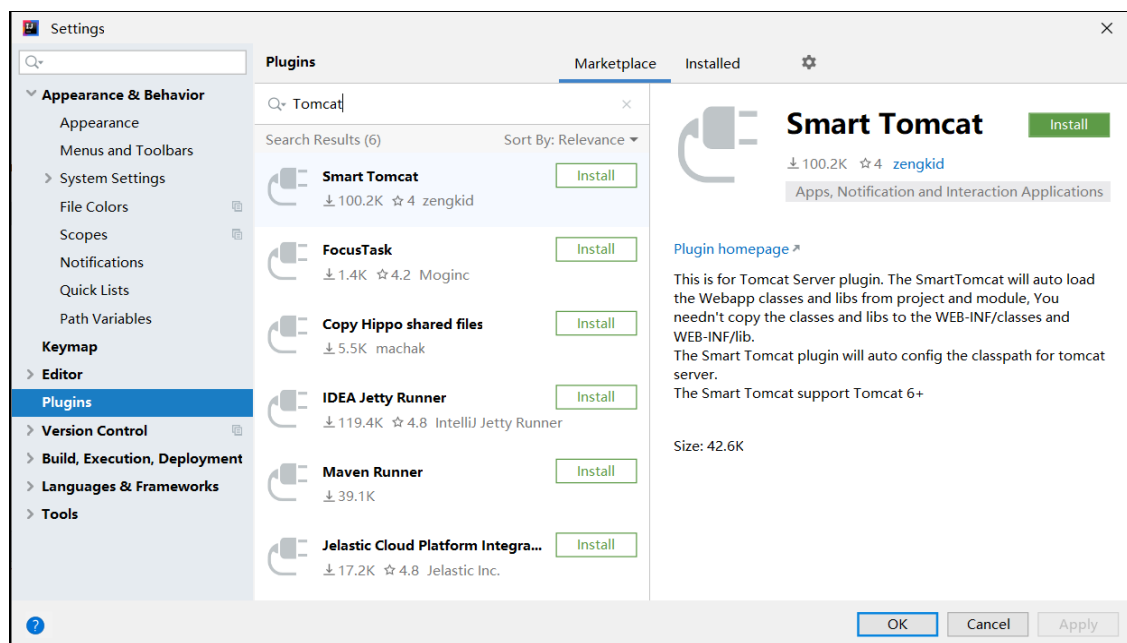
Settings

Appearance & Behavior
Appearance
Menus and Toolbars
System Settings
File Colors
Scopes
Notifications
Quick Lists
Path Variables
Keymap
Editor
Plugins
Version Control
Build, Execution, Deployment
Languages & Frameworks
Tools

Plugins
Marketplace
Installed

Tomcat

Search Results (6)
Sort By: Relevance

Smart Tomcat
100.2K ☆4 zengkid
Install

FocusTask
1.4K ☆4.2 Moginc
Install

Copy Hippo shared files
5.5K machak
Install

IDEA Jetty Runner
119.4K ☆4.8 IntelliJ Jetty Runner
Install

Maven Runner
39.1K
Install

Jelastic Cloud Platform Integra...
17.2K ☆4.8 Jelastic Inc.
Install

Smart Tomcat
Install
100.2K ☆4 zengkid
Apps, Notification and Interaction Applications

Plugin homepage ↗

This is for Tomcat Server plugin. The SmartTomcat will auto load the Webapp classes and libs from project and module, You needn't copy the classes and libs to the WEB-INF/classes and WEB-INF/lib.
The Smart Tomcat plugin will auto config the classpath for tomcat server.
The Smart Tomcat support Tomcat 6+

Size: 42.6K

?
OK
Cancel
Apply